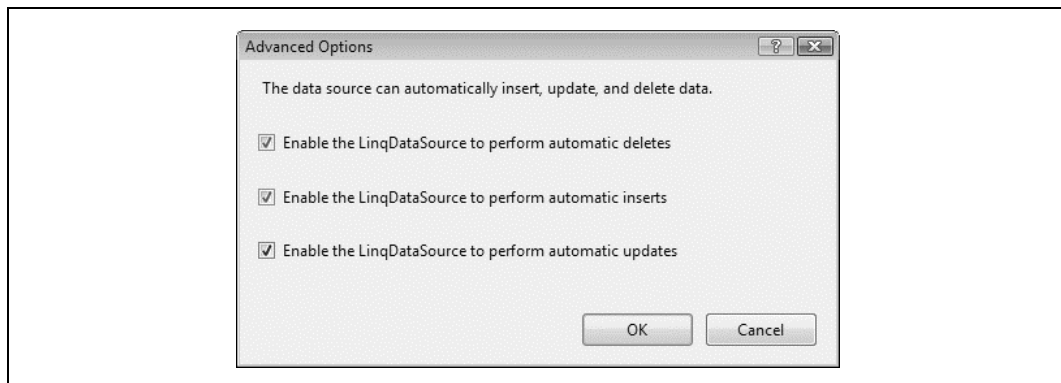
Advanced Options

?

The data source can automatically insert, update, and delete data.

Enable the LinqDataSource to perform automatic deletes

Enable the LinqDataSource to perform automatic inserts

Enable the LinqDataSource to perform automatic updates

OK

Cancel